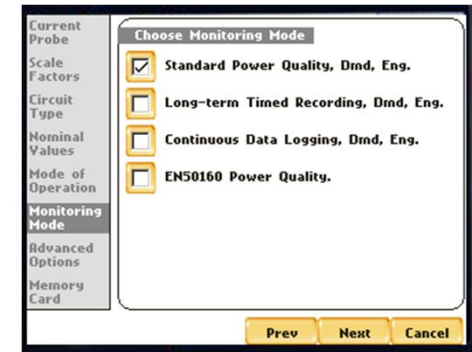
Current Probe

Scale Factors

Circuit Type

Nominal Values

Mode of Operation

Monitoring Mode

Advanced Options

Memory Card

Choose Monitoring Mode

Standard Power Quality, Dmd, Eng.

Long-term Timed Recording, Dmd, Eng.

Continuous Data Logging, Dmd, Eng.

EN50160 Power Quality.

Prev

Next

Cancel